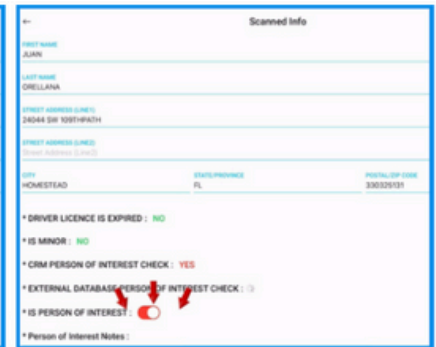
←

Scanned Info

FIRST NAME
JUAN

LAST NAME
ORELLANA

STREET ADDRESS (LINE1)
24044 SW 109THPATH

STREET ADDRESS (LINE2)
Street Address (Line2)

CITY
HOMESTEAD

STATE/PROVINCE
FL

POSTAL/ZIP CODE
330326131

* DRIVER LICENCE IS EXPIRED : NO

* IS MINOR : NO

* CRM PERSON OF INTEREST CHECK : YES

* EXTERNAL DATABASE PERSON OF INTEREST CHECK :

* IS PERSON OF INTEREST :

* Person of Interest Notes :